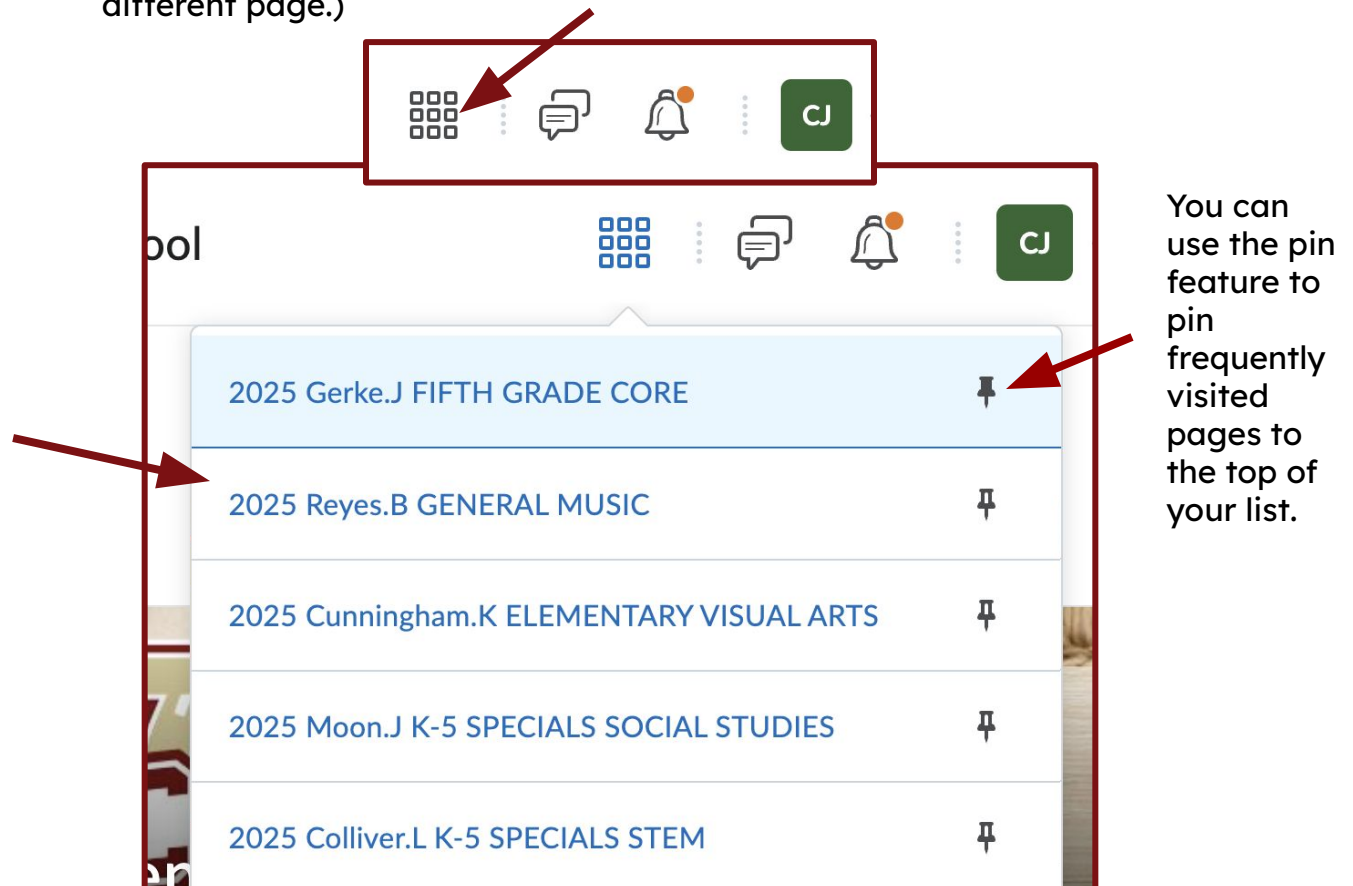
different page.)

CJ

ool

CJ

You can use the pin feature to pin frequently visited pages to the top of your list.

2025 Gerke.J FIFTH GRADE CORE

2025 Reyes.B GENERAL MUSIC

2025 Cunningham.K ELEMENTARY VISUAL ARTS

2025 Moon.J K-5 SPECIALS SOCIAL STUDIES

2025 Colliver.L K-5 SPECIALS STEM